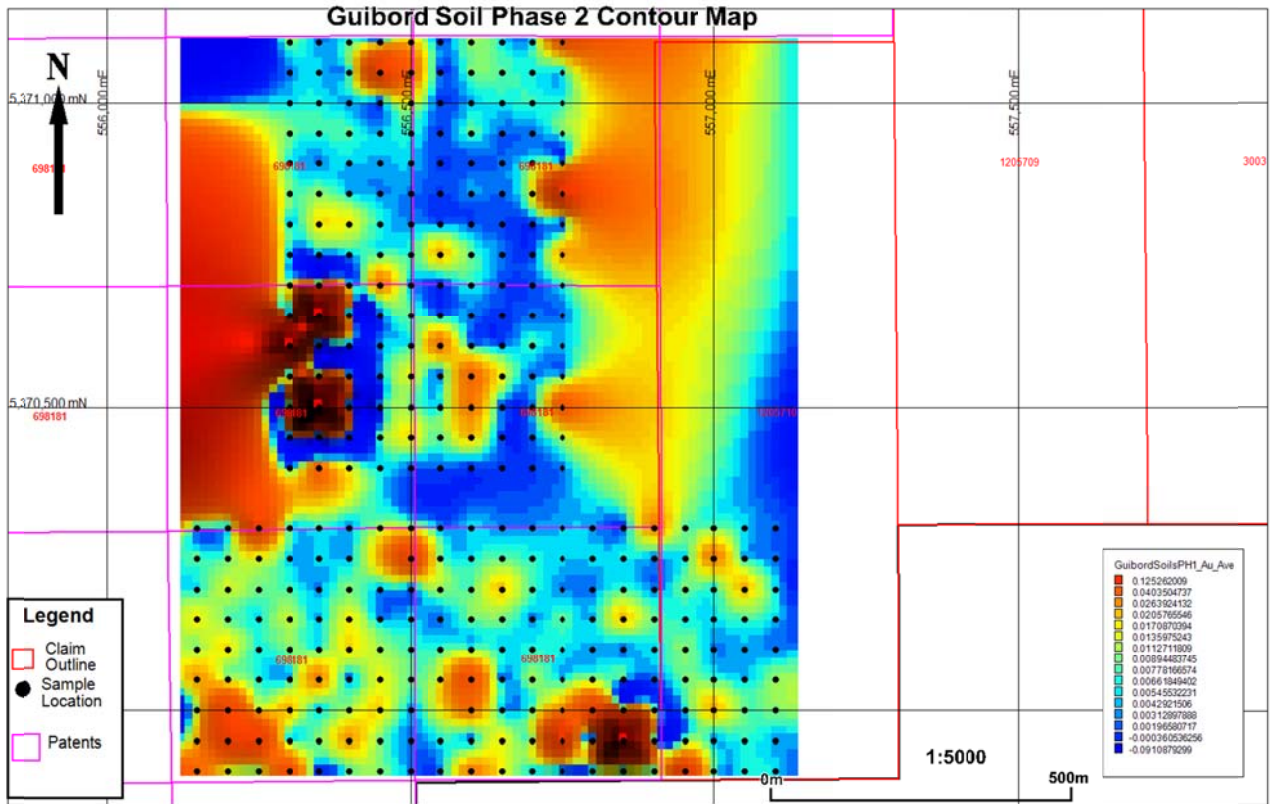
Guibord Soil Phase 2 Contour Map

N

5,371,000 mN
556,000 mE
556,500 mE
557,000 mE
557,500 mE

698181
698181
698181
1205709
3003

5,370,500 mN
698181
698181
698181
1205710

698181
698181

Legend
Claim Outline
Sample Location
Patents

GuibordSoilsPH1_Au_Ave
0.125262009
0.0403504737
0.0263924132
0.0205765546
0.0170870394
0.0135975243
0.0112711809
0.00894483745
0.00778166574
0.00661849402
0.00545532231
0.0042921506
0.00312897888
0.00196580717
-0.000360536256
-0.0910879299

1:5000

0m
500m